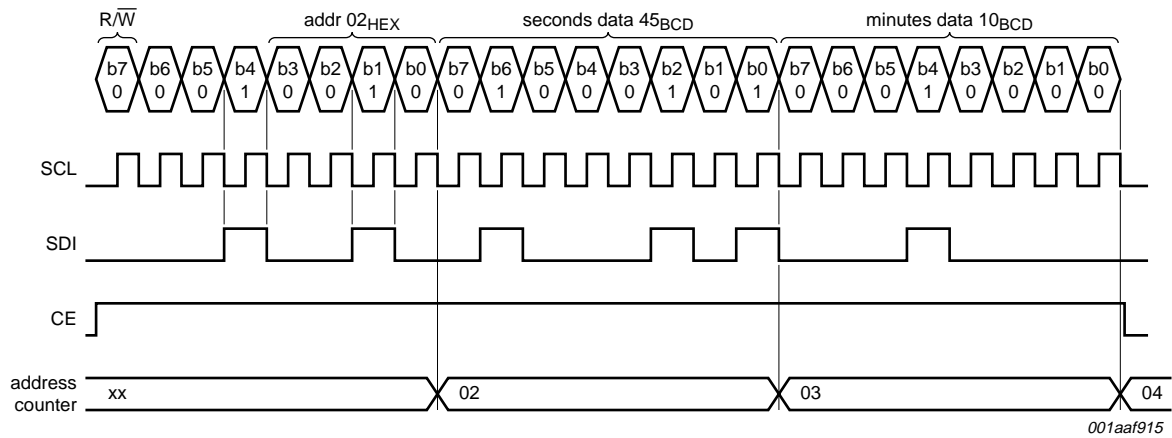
$R/\overline{W}$

addr $02_{HEX}$

seconds data $45_{BCD}$

minutes data $10_{BCD}$

b7 0 b6 0 b5 0 b4 1 b3 0 b2 0 b1 1 b0 0

b7 0 b6 1 b5 0 b4 0 b3 0 b2 1 b1 0 b0 1

b7 0 b6 0 b5 0 b4 1 b3 0 b2 0 b1 0 b0 0

SCL

SDI

CE

address counter

xx

02

03

04

001aaf915